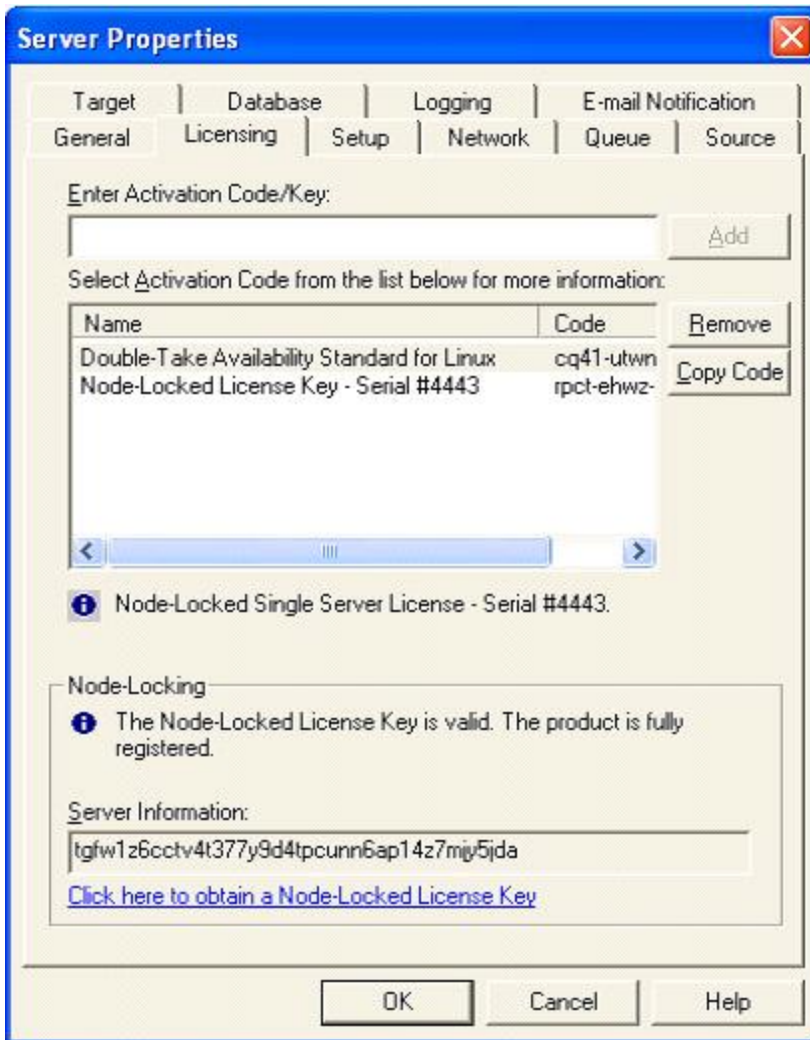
Server Properties

Target | Database | Logging | E-mail Notification
General | Licensing | Setup | Network | Queue | Source

Enter Activation Code/Key:

Add

Select Activation Code from the list below for more information:

| Name | Code |
|---|---|
| Double-Take Availability Standard for Linux | cq41-utwn |
| Node-Locked License Key - Serial #4443 | rpct-ehwz- |

Remove

Copy Code

Node-Locked Single Server License - Serial #4443.

Node-Locking

The Node-Locked License Key is valid. The product is fully registered.

Server Information:

tgfw1z6cctv4t377y9d4tpcunn6ap14z7mjy5jda

Click here to obtain a Node-Locked License Key

OK

Cancel

Help